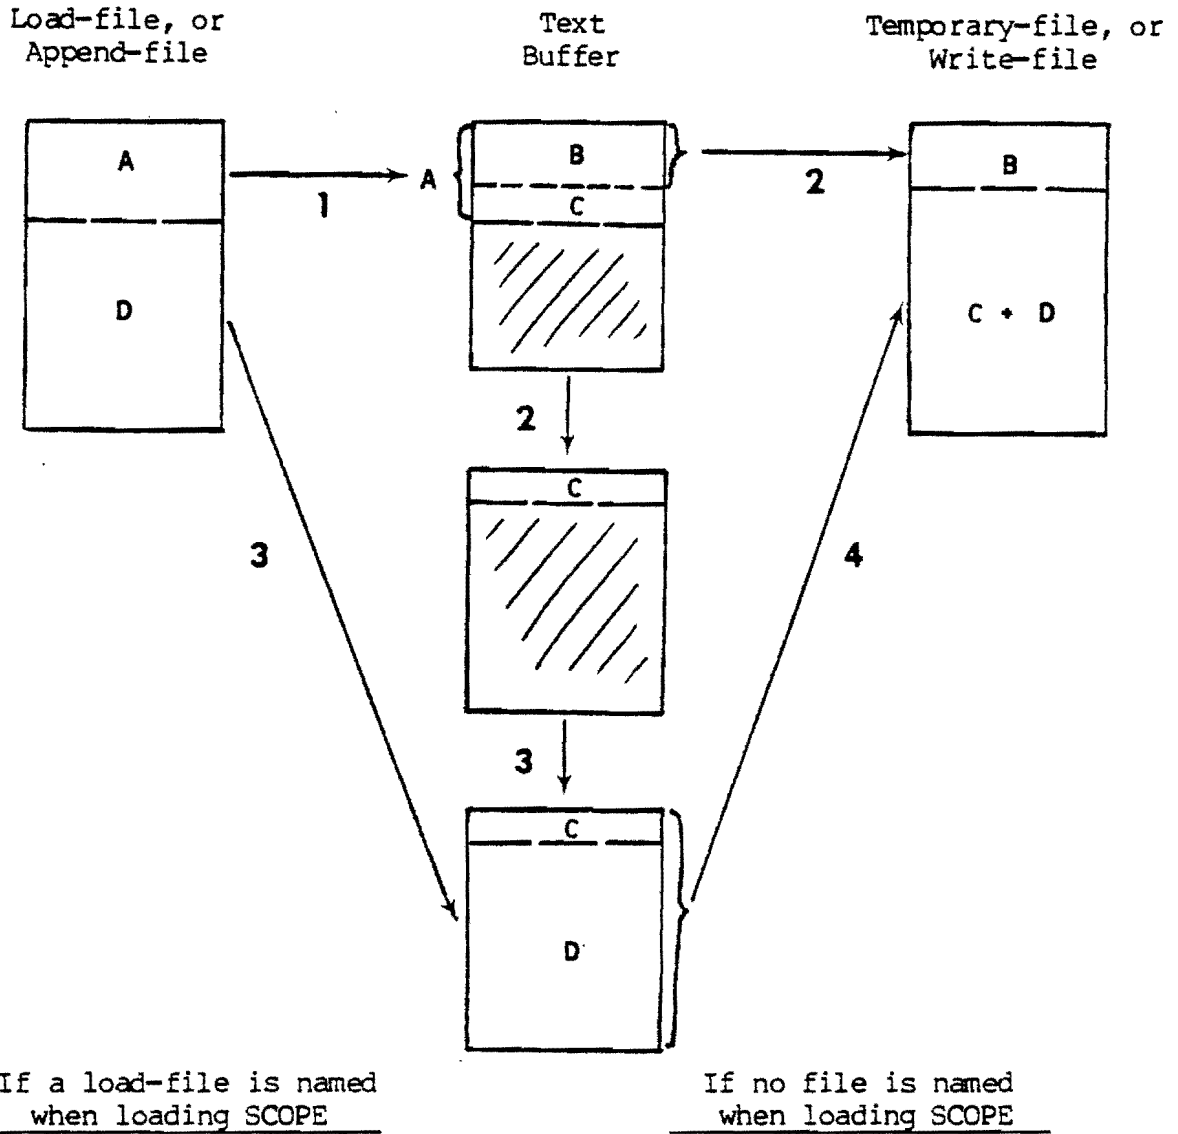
Load-file, or Append-file

Text Buffer

Temporary-file, or Write-file

A

D

1

A

B

C

2

B

C + D

2

C

3

4

3

C

D

If a load-file is named when loading SCOPE

If no file is named when loading SCOPE